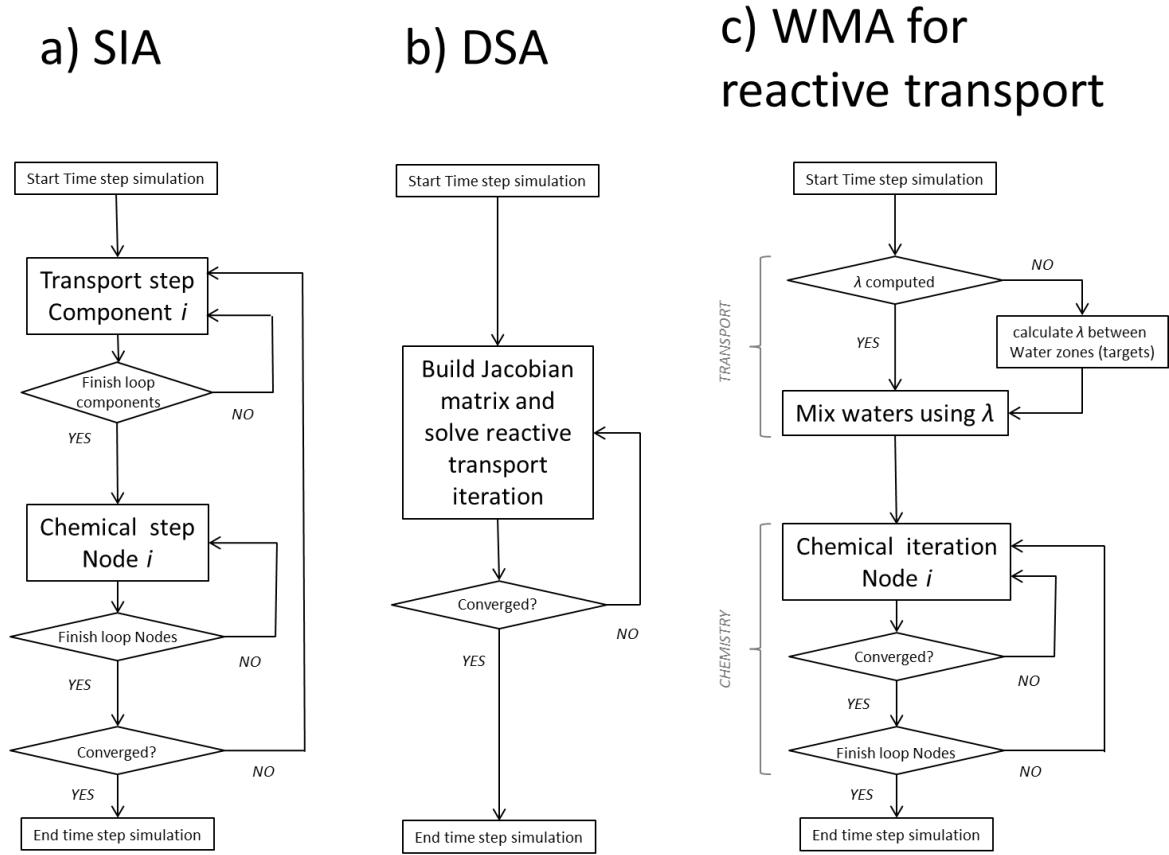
a) SIA

Start Time step simulation

Transport step Component $i$

Finish loop components

NO

YES

Chemical step Node $i$

Finish loop Nodes

NO

YES

Converged?

NO

YES

End time step simulation

b) DSA

Start Time step simulation

Build Jacobian matrix and solve reactive transport iteration

Converged?

NO

YES

End time step simulation

c) WMA for reactive transport

Start Time step simulation

TRANSPORT

$\lambda$ computed

NO

calculate $\lambda$ between Water zones (targets)

YES

Mix waters using $\lambda$

CHEMISTRY

Chemical iteration Node $i$

Converged?

NO

YES

Finish loop Nodes

NO

YES

End time step simulation